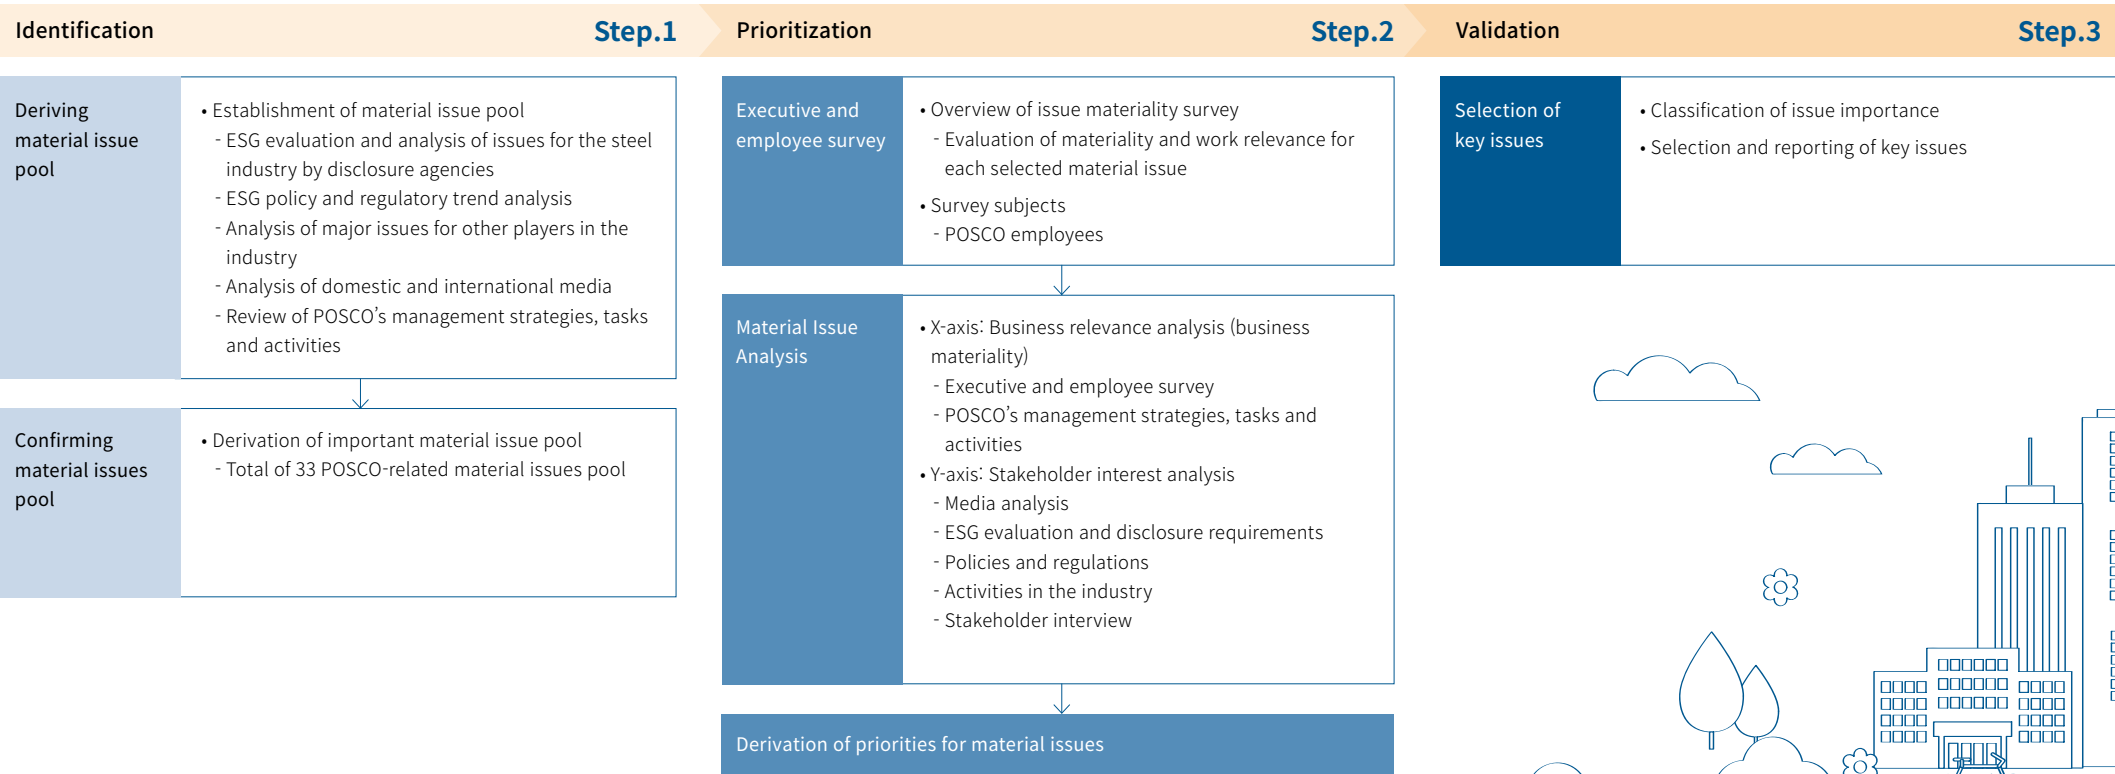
Identification Step.1

Deriving material issue pool

• Establishment of material issue pool
- ESG evaluation and analysis of issues for the steel industry by disclosure agencies
- ESG policy and regulatory trend analysis
- Analysis of major issues for other players in the industry
- Analysis of domestic and international media
- Review of POSCO's management strategies, tasks and activities

Confirming material issues pool

• Derivation of important material issue pool
- Total of 33 POSCO-related material issues pool

Prioritization Step.2

Executive and employee survey

• Overview of issue materiality survey
- Evaluation of materiality and work relevance for each selected material issue
• Survey subjects
- POSCO employees

Material Issue Analysis

• X-axis: Business relevance analysis (business materiality)
- Executive and employee survey
- POSCO's management strategies, tasks and activities
• Y-axis: Stakeholder interest analysis
- Media analysis
- ESG evaluation and disclosure requirements
- Policies and regulations
- Activities in the industry
- Stakeholder interview

Derivation of priorities for material issues

Validation Step.3

Selection of key issues

• Classification of issue importance
• Selection and reporting of key issues